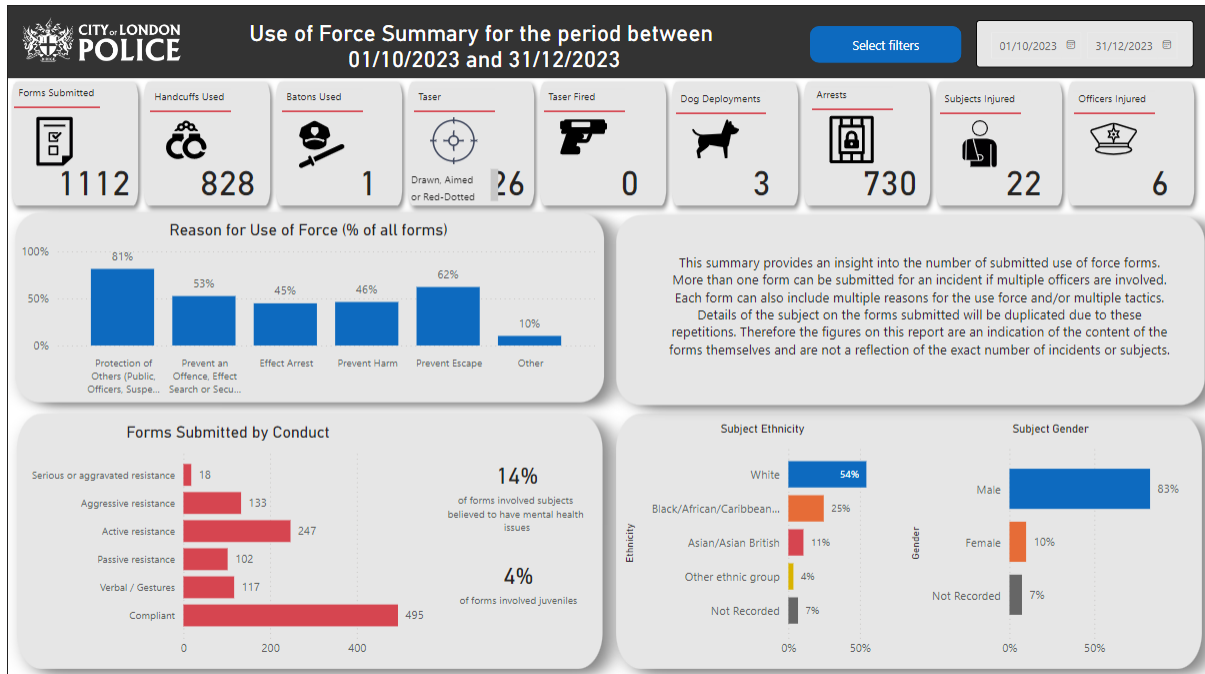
CITY OF LONDON POLICE

Use of Force Summary for the period between 01/10/2023 and 31/12/2023

Select filters

01/10/2023 31/12/2023

Forms Submitted 1112

Handcuffs Used 828

Batons Used 1

Taser Drawn, Aimed or Red-Dotted 26

Taser Fired 0

Dog Deployments 3

Arrests 730

Subjects Injured 22

Officers Injured 6

Reason for Use of Force (% of all forms)

| Reason | % |
|---|---|
| Protection of Others (Public, Officers, Suspe... | 81% |
| Prevent an Offence, Effect Search or Secu... | 53% |
| Effect Arrest | 45% |
| Prevent Harm | 46% |
| Prevent Escape | 62% |
| Other | 10% |

100% 50% 0%

This summary provides an insight into the number of submitted use of force forms. More than one form can be submitted for an incident if multiple officers are involved. Each form can also include multiple reasons for the use force and/or multiple tactics. Details of the subject on the forms submitted will be duplicated due to these repetitions. Therefore the figures on this report are an indication of the content of the forms themselves and are not a reflection of the exact number of incidents or subjects.

Forms Submitted by Conduct

| Conduct | Count |
|---|---|
| Serious or aggravated resistance | 18 |
| Aggressive resistance | 133 |
| Active resistance | 247 |
| Passive resistance | 102 |
| Verbal / Gestures | 117 |
| Compliant | 495 |

0 200 400

14%
of forms involved subjects believed to have mental health issues

4%
of forms involved juveniles

Subject Ethnicity

Ethnicity

| Ethnicity | % |
|---|---|
| White | 54% |
| Black/African/Caribbean... | 25% |
| Asian/Asian British | 11% |
| Other ethnic group | 4% |
| Not Recorded | 7% |

0% 50%

Subject Gender

Gender

| Gender | % |
|---|---|
| Male | 83% |
| Female | 10% |
| Not Recorded | 7% |

0% 50%